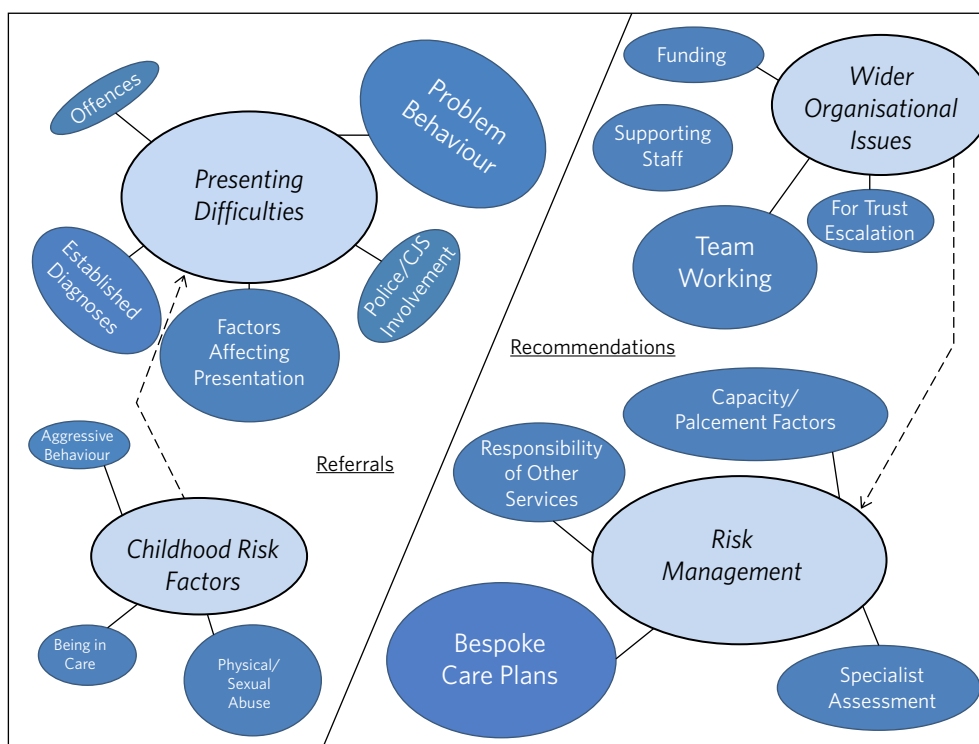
Offences

Problem Behaviour

Presenting Difficulties

Established Diagnoses

Factors Affecting Presentation

Police/CJS Involvement

Aggressive Behaviour

Referrals

Childhood Risk Factors

Being in Care

Physical/ Sexual Abuse

Funding

Wider Organisational Issues

Supporting Staff

For Trust Escalation

Team Working

Recommendations

Capacity/ Palcement Factors

Responsibility of Other Services

Risk Management

Bespoke Care Plans

Specialist Assessment